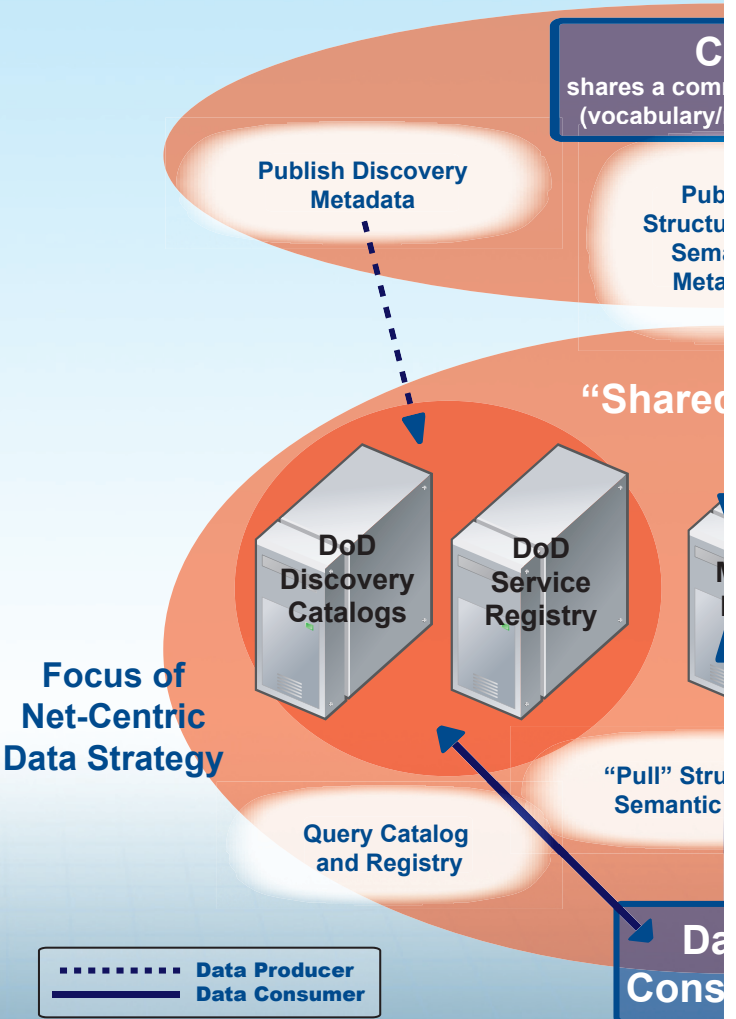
C
shares a comm
(vocabulary/

Publish Discovery Metadata

Pub
Structu
Sema
Meta

“Shared

DoD Discovery Catalogs

DoD Service Registry

M
I

Focus of Net-Centric Data Strategy

“Pull” Stru
Semantic

Query Catalog and Registry

Data Producer
Data Consumer

Da
Cons